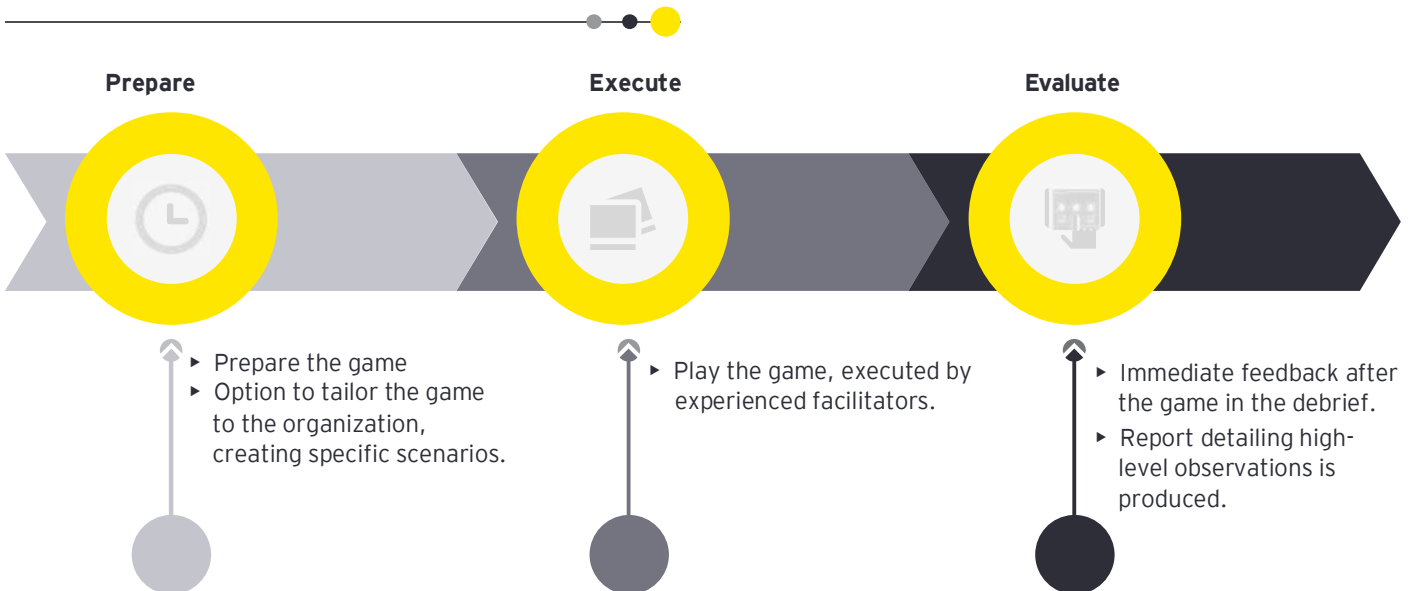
Prepare

Execute

Evaluate

▸ Prepare the game
▸ Option to tailor the game to the organization, creating specific scenarios.

▸ Play the game, executed by experienced facilitators.

▸ Immediate feedback after the game in the debrief.
▸ Report detailing high-level observations is produced.